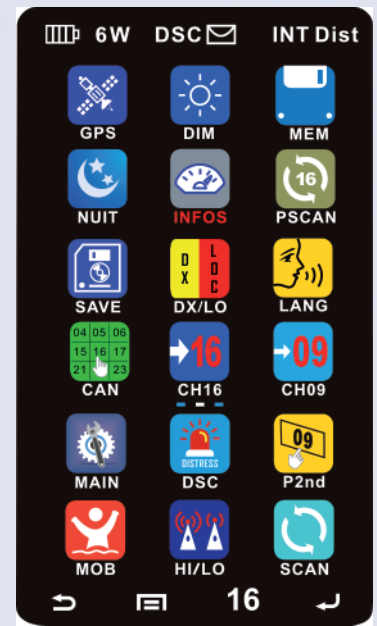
6W DSC INT Dist

GPS DIM MEM

NUIT INFOS 16 PSCAN

SAVE D X L O C DX/LO LANG

| 04 | 05 | 06 |
|---|---|---|
| 15 | 16 | 17 |
| 21 |  | 23 |

CAN 16 CH16 09 CH09

MAIN DISTRESS DSC 09 P2nd

MOB HI/LO SCAN

16